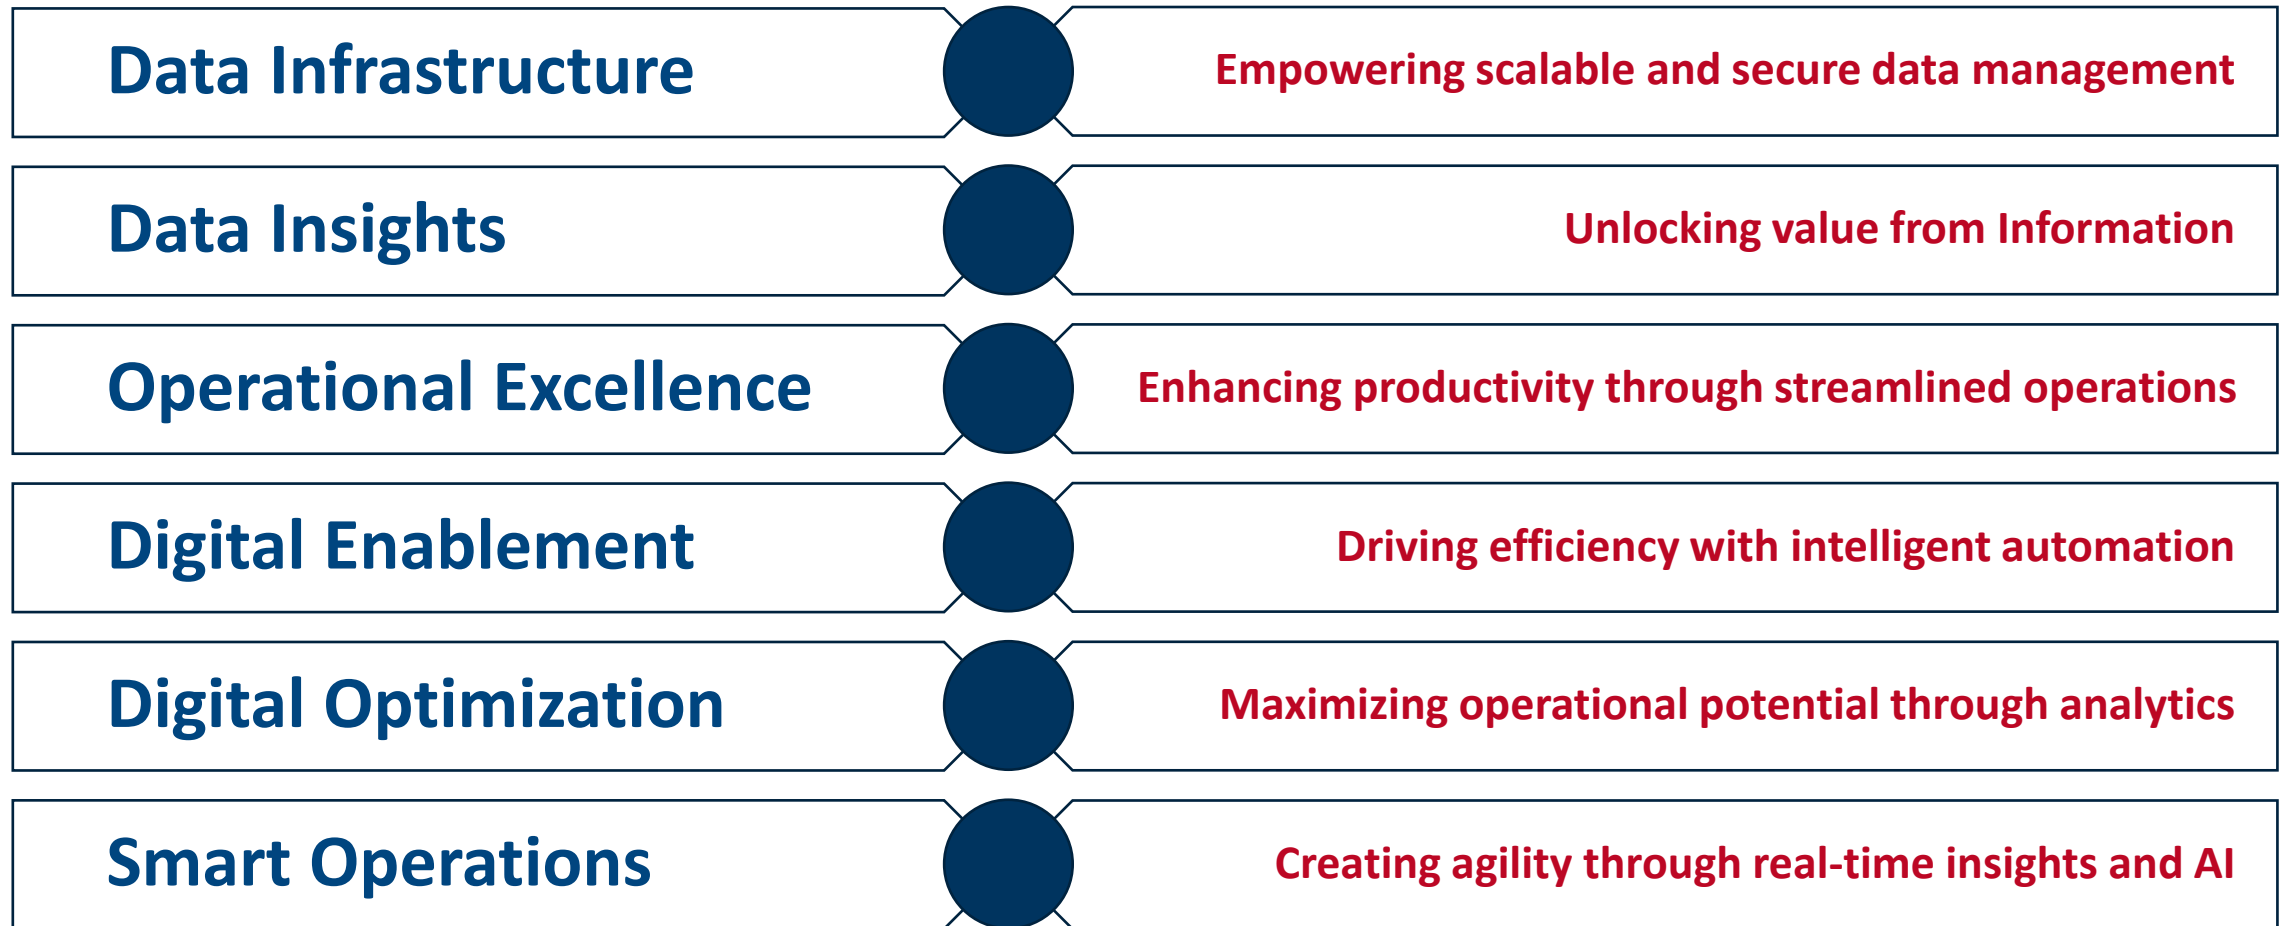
Data Infrastructure

Empowering scalable and secure data management

Data Insights

Unlocking value from Information

Operational Excellence

Enhancing productivity through streamlined operations

Digital Enablement

Driving efficiency with intelligent automation

Digital Optimization

Maximizing operational potential through analytics

Smart Operations

Creating agility through real-time insights and AI